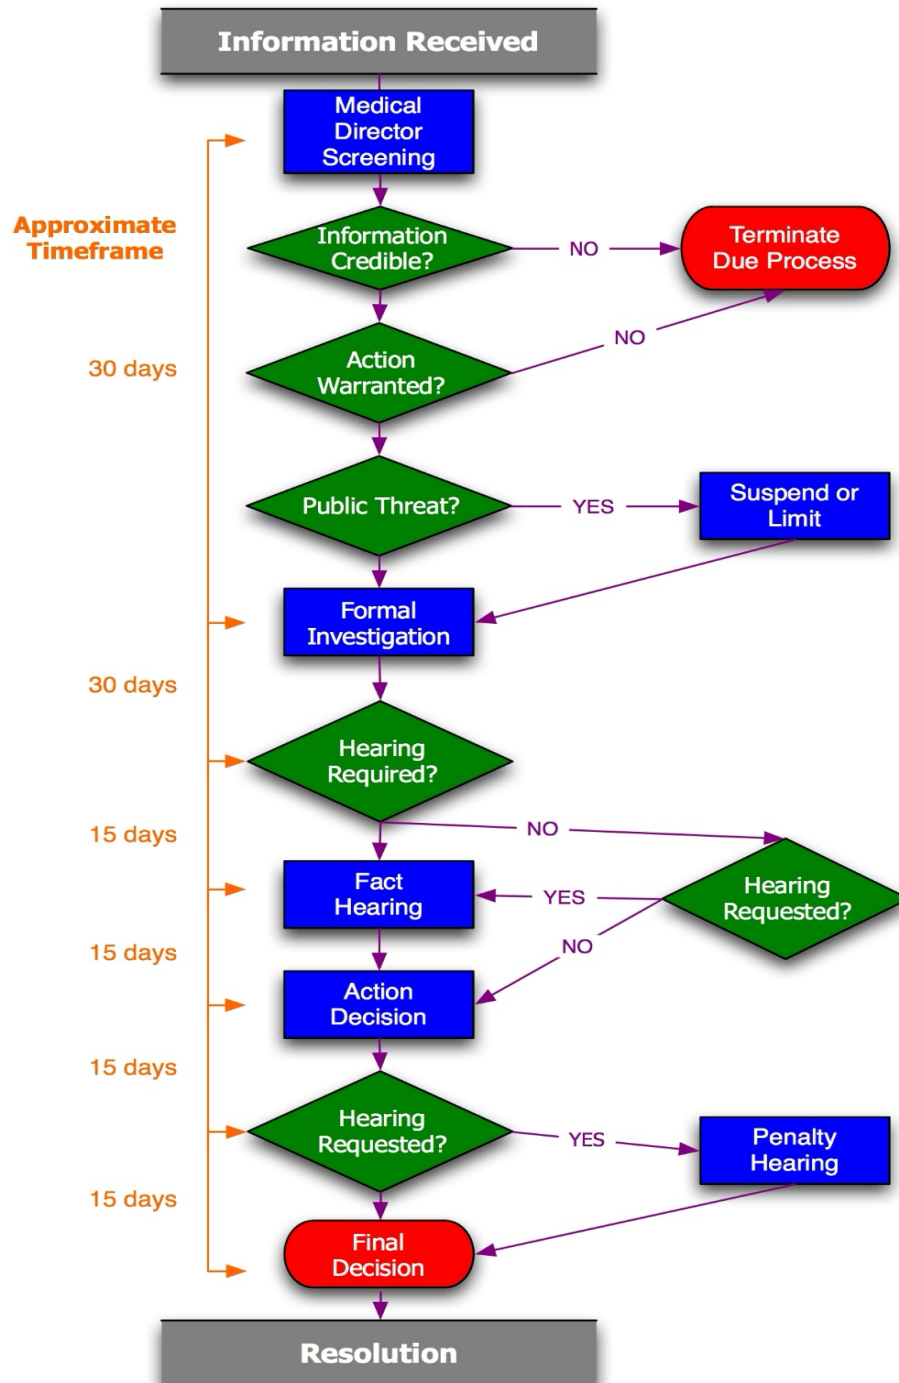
Information Received

Medical Director Screening

Approximate Timeframe

Information Credible?

NO

Terminate Due Process

NO

30 days

Action Warranted?

Public Threat?

YES

Suspend or Limit

Formal Investigation

30 days

Hearing Required?

15 days

NO

Fact Hearing

YES

Hearing Requested?

NO

15 days

Action Decision

15 days

Hearing Requested?

YES

Penalty Hearing

15 days

Final Decision

Resolution